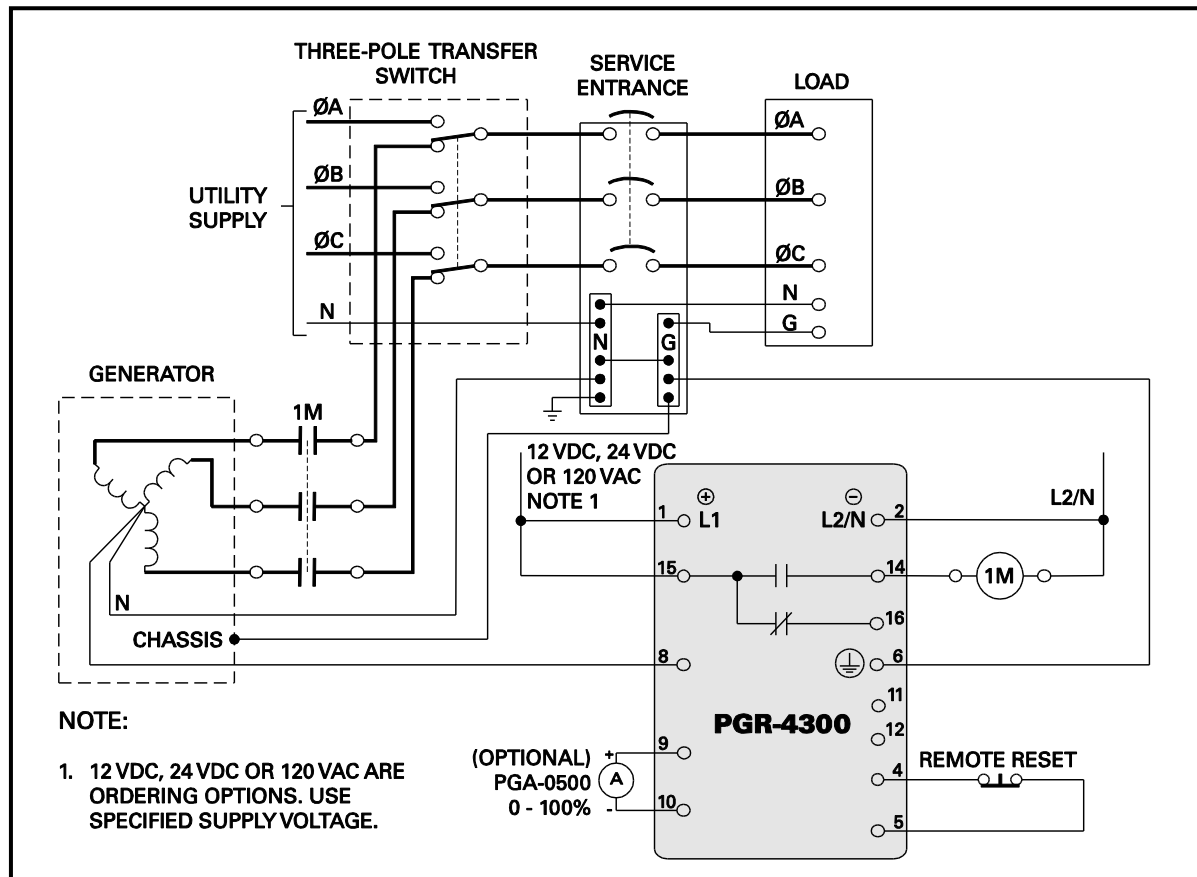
THREE-POLE TRANSFER SWITCH

SERVICE ENTRANCE

LOAD

ØA

ØB

ØC

N

UTILITY SUPPLY

ØA

ØB

ØC

N

G

N

G

GENERATOR

1M

12 VDC, 24 VDC OR 120 VAC NOTE 1

1 $\oplus$ L1

$\ominus$ L2/N 2

L2/N

15

14

1M

16

N

CHASSIS

8

6

11

12

PGR-4300

4

5

REMOTE RESET

(OPTIONAL) PGA-0500 0 - 100%

+ 9

A

- 10

NOTE:

1. 12 VDC, 24 VDC OR 120 VAC ARE ORDERING OPTIONS. USE SPECIFIED SUPPLY VOLTAGE.